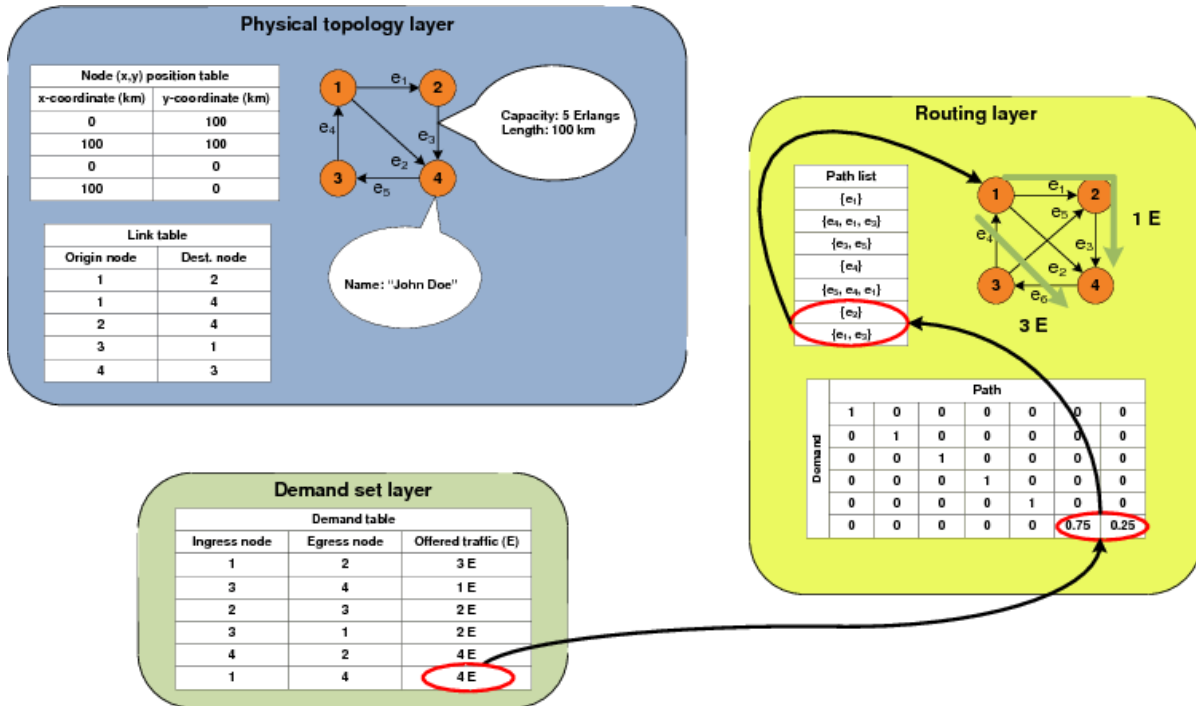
Physical topology layer

| Node (x,y) position table | |
|---|---|
| x-coordinate (km) | y-coordinate (km) |
| 0 | 100 |
| 100 | 100 |
| 0 | 0 |
| 100 | 0 |

| Link table | |
|---|---|
| Origin node | Dest. node |
| 1 | 2 |
| 1 | 4 |
| 2 | 4 |
| 3 | 1 |
| 4 | 3 |

1 $e_1$ 2 $e_4$ $e_3$ $e_2$ 3 $e_5$ 4

Capacity: 5 Erlangs
Length: 100 km

Name: "John Doe"

Routing layer

| Path list |
|---|
| $\{e_1\}$ |
| $\{e_4, e_1, e_3\}$ |
| $\{e_3, e_5\}$ |
| $\{e_4\}$ |
| $\{e_5, e_4, e_1\}$ |
| $\{e_2\}$ |
| $\{e_1, e_3\}$ |

1 $e_1$ 2 $e_5$ $e_4$ $e_3$ $e_2$ 3 $e_6$ 4

1 E

3 E

Path

Demand

| 1 | 0 | 0 | 0 | 0 | 0 | 0 |
|---|---|---|---|---|---|---|
| 0 | 1 | 0 | 0 | 0 | 0 | 0 |
| 0 | 0 | 1 | 0 | 0 | 0 | 0 |
| 0 | 0 | 0 | 1 | 0 | 0 | 0 |
| 0 | 0 | 0 | 0 | 1 | 0 | 0 |
| 0 | 0 | 0 | 0 | 0 | 0.75 | 0.25 |

Demand set layer

| Demand table | | |
|---|---|---|
| Ingress node | Egress node | Offered traffic (E) |
| 1 | 2 | 3 E |
| 3 | 4 | 1 E |
| 2 | 3 | 2 E |
| 3 | 1 | 2 E |
| 4 | 2 | 4 E |
| 1 | 4 | 4 E |